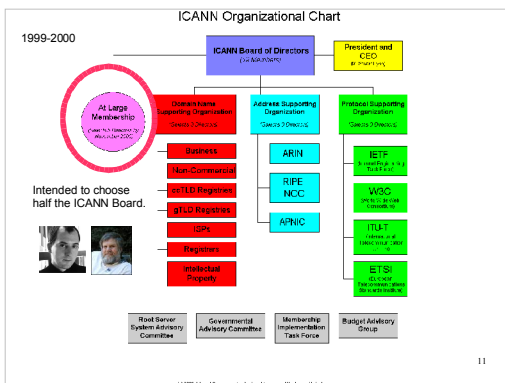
ICANN Organizational Chart

1999-2000

ICANN Board of Directors
(19 Members)

President and CEO
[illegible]

At Large Membership
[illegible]

Domain Name Supporting Organization
(Selects 3 Directors)

Address Supporting Organization
(Selects 3 Directors)

Protocol Supporting Organization
(Selects 3 Directors)

Business

Non-Commercial

ccTLD Registries

gTLD Registries

ISPs

Registrars

Intellectual Property

ARIN

RIPE NCC

APNIC

IETF
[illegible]

W3C
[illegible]

ITU-T
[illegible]

ETSI
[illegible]

Intended to choose half the ICANN Board.

Root Server System Advisory Committee

Governmental Advisory Committee

Membership Implementation Task Force

Budget Advisory Group

11

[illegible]